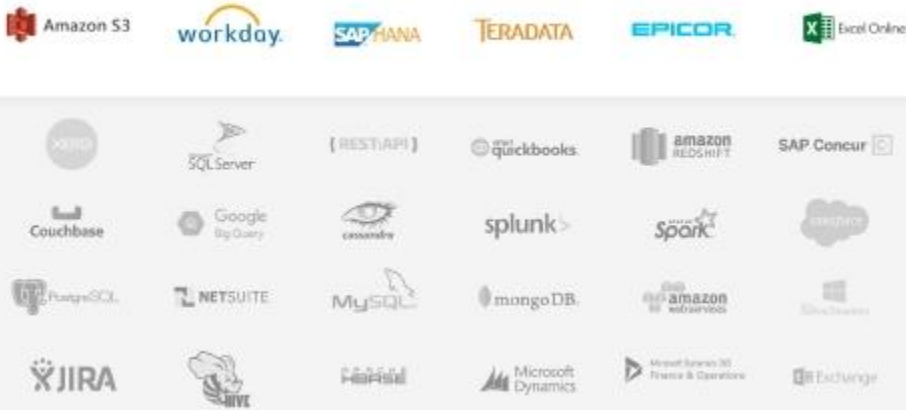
Amazon S3
workday.
SAP HANA
TERADATA
EPICOR
Excel Online

xero
SQL Server
[REST API]
quickbooks
amazon REDSHIFT
SAP Concur

Couchbase
Google BigQuery
cassandra
splunk>
Spark
salesforce

PostgreSQL
NETSUITE
MySQL
mongoDB
amazon web services
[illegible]

JIRA
HIVE
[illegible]
Microsoft Dynamics
Microsoft Dynamics 365 Finance & Operations
Exchange